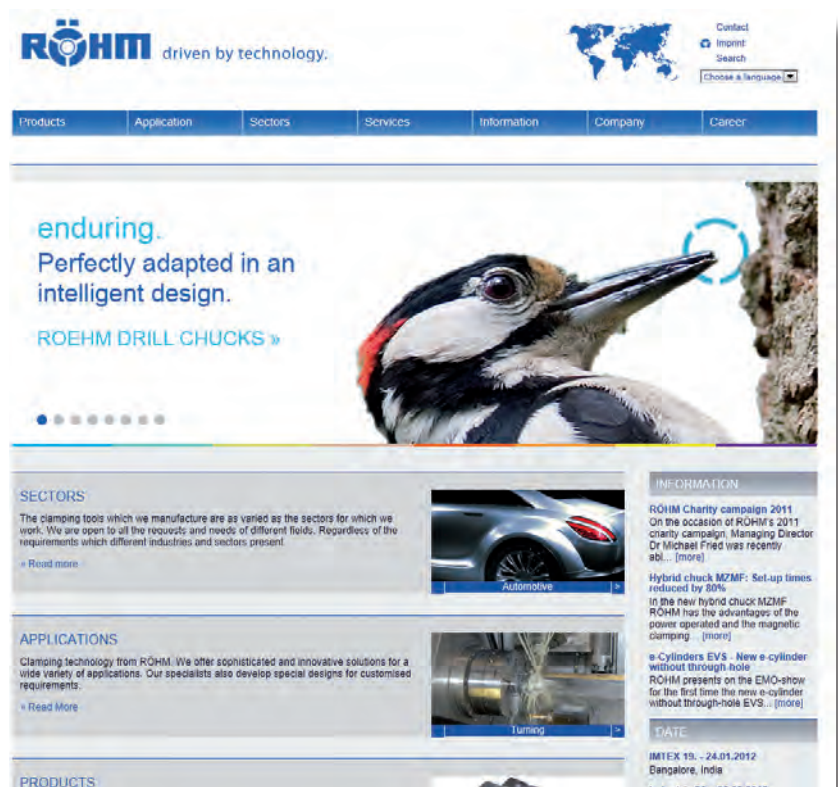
RÖHM driven by technology.

Contact
Imprint
Search
Choose a language

Products | Application | Sectors | Services | Information | Company | Career

enduring.
Perfectly adapted in an intelligent design.

ROEHM DRILL CHUCKS »

SECTORS

The clamping tools which we manufacture are as varied as the sectors for which we work. We are open to all the requests and needs of different fields. Regardless of the requirements which different industries and sectors present.

» Read more

< Automotive >

APPLICATIONS

Clamping technology from RÖHM. We offer sophisticated and innovative solutions for a wide variety of applications. Our specialists also develop special designs for customised requirements.

» Read More

< Turning >

PRODUCTS

INFORMATION

RÖHM Charity campaign 2011
On the occasion of RÖHM's 2011 charity campaign, Managing Director Dr Michael Fried was recently abl... [more]

Hybrid chuck MZMF: Set-up times reduced by 80%
In the new hybrid chuck MZMF RÖHM has the advantages of the power operated and the magnetic clamping... [more]

e-Cylinders EVS - New e-cylinder without through-hole
RÖHM presents on the EMO-show for the first time the new e-cylinder without through-hole EVS... [more]

DATE

IMTEX 19. - 24.01.2012
Bangalore, India